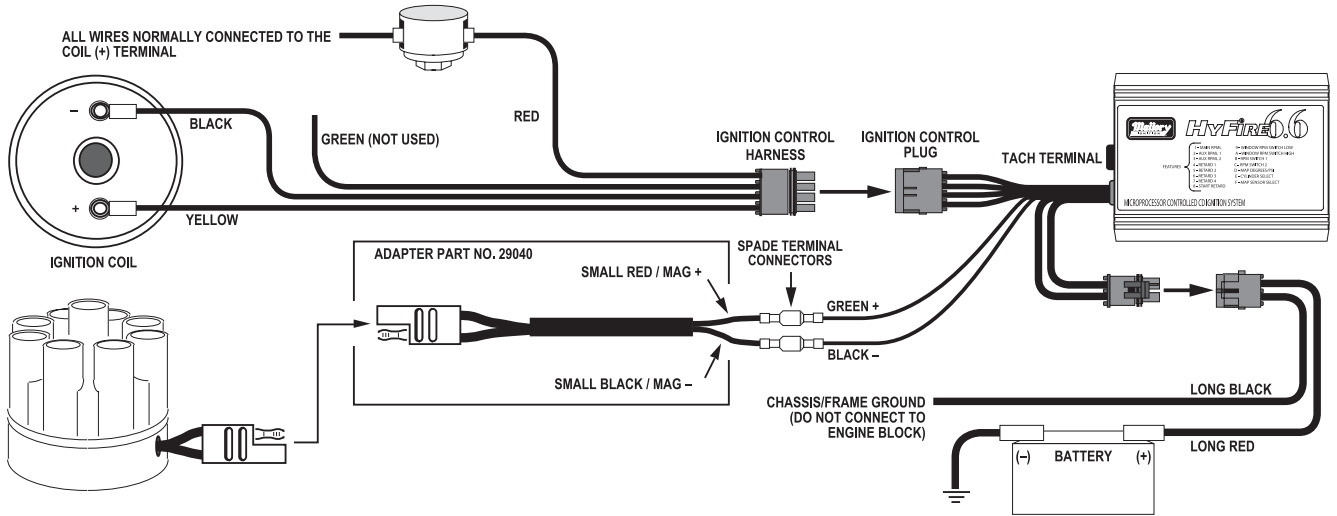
ALL WIRES NORMALLY CONNECTED TO THE COIL (+) TERMINAL

RED

BLACK

GREEN (NOT USED)

–

+

YELLOW

IGNITION COIL

IGNITION CONTROL HARNESS

IGNITION CONTROL PLUG

TACH TERMINAL

Mallory

HyFire 6.6

MICROPROCESSOR CONTROLLED CD IGNITION SYSTEM

ADAPTER PART NO. 29040

SPADE TERMINAL CONNECTORS

SMALL RED / MAG +

GREEN +

BLACK –

SMALL BLACK / MAG –

CHASSIS/FRAME GROUND (DO NOT CONNECT TO ENGINE BLOCK)

LONG BLACK

(–)

BATTERY

(+)

LONG RED